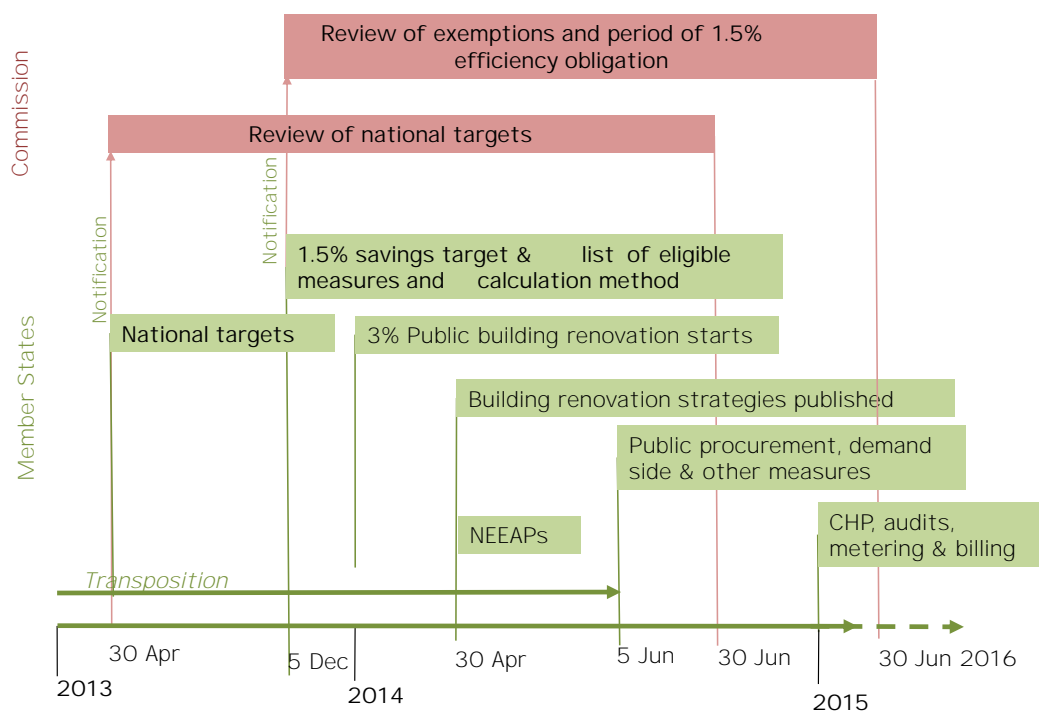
Commission

Member States

Review of exemptions and period of 1.5% efficiency obligation

Review of national targets

Notification

Notification

1.5% savings target & list of eligible measures and calculation method

National targets

3% Public building renovation starts

Building renovation strategies published

Public procurement, demand side & other measures

NEEAPs

CHP, audits, metering & billing

Transposition

30 Apr

5 Dec

30 Apr

5 Jun

30 Jun

30 Jun 2016

2013

2014

2015